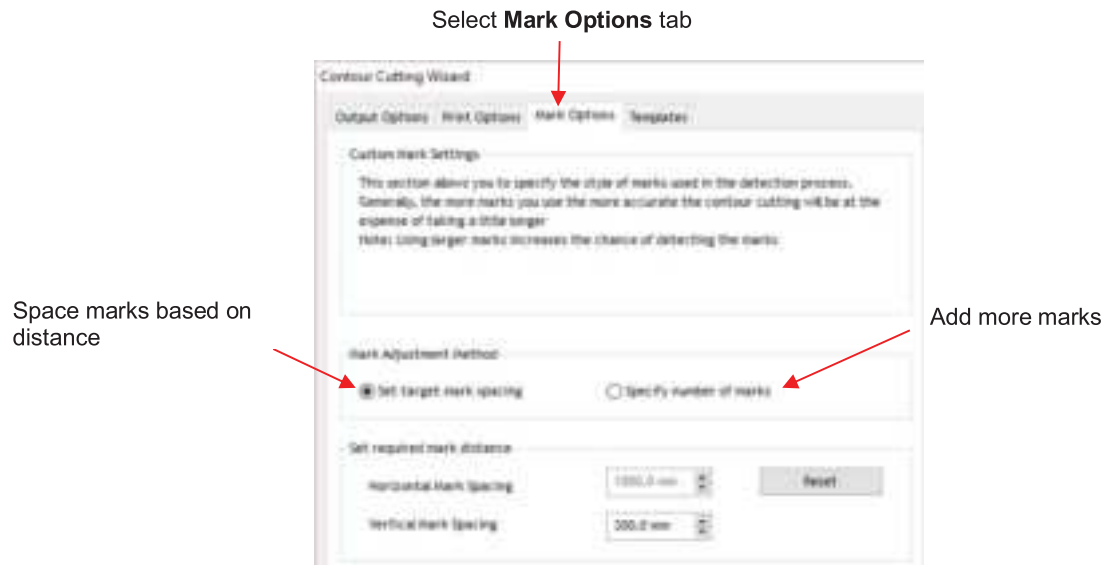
Select **Mark Options** tab

Contour Cutting Wizard

Output Options | Print Options | Mark Options | Templates

Custom Mark Settings

This section allows you to specify the style of marks used in the detection process. Generally, the more marks you use the more accurate the contour cutting will be at the expense of taking a little longer.
Note: Using larger marks increases the chance of detecting the marks

Space marks based on distance

Add more marks

Mark Adjustment Method

Set target mark spacing

Specify number of marks

Set required mark distance

Horizontal Mark Spacing | 1000.0 mm

Reset

Vertical Mark Spacing | 200.0 mm